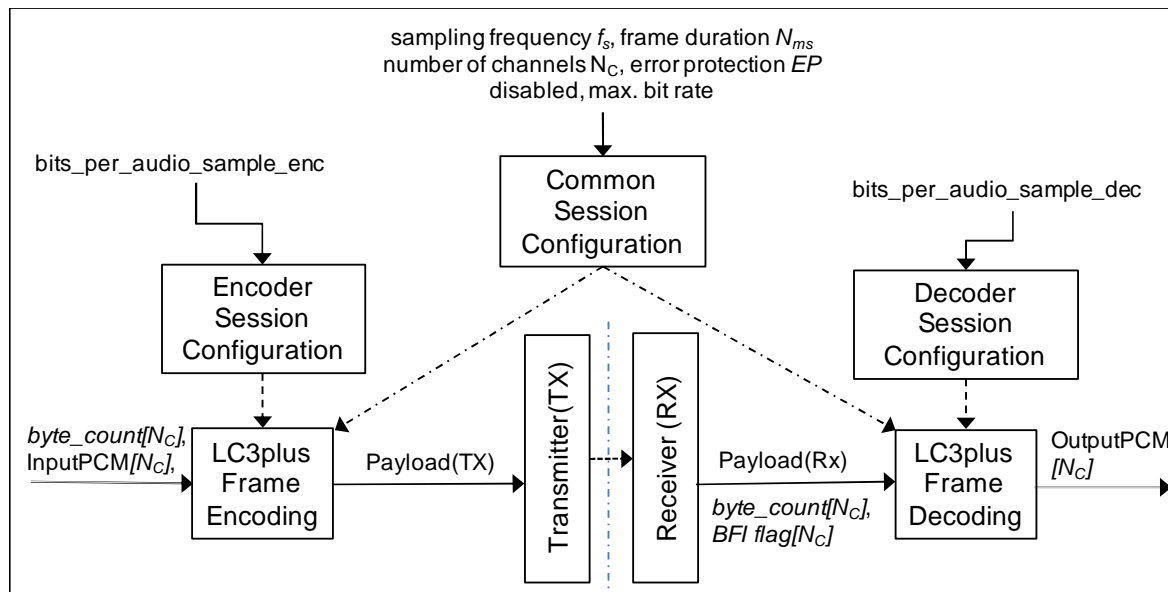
sampling frequency $f_s$, frame duration $N_{ms}$ number of channels $N_C$, error protection $EP$ disabled, max. bit rate

bits_per_audio_sample_enc

Common Session Configuration

bits_per_audio_sample_dec

Encoder Session Configuration

Decoder Session Configuration

$byte\_count[N_C]$, InputPCM$[N_C]$,

LC3plus Frame Encoding

Payload(TX)

Transmitter(TX)

Receiver (RX)

Payload(Rx)

$byte\_count[N_C]$, $BFI\ flag[N_C]$

LC3plus Frame Decoding

OutputPCM $[N_C]$